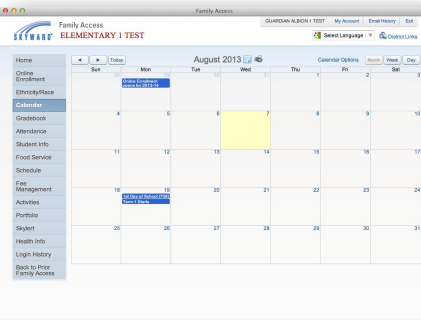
Family Access

SKYWARD

Family Access
ELEMENTARY 1 TEST

GUARDIAN ALBION 1 TEST | My Account | Email History | Exit

Select Language

District Links

Home
Online Enrollment
Ethnicity/Race
Calendar
Gradebook
Attendance
Student Info
Food Service
Schedule
Fee Management
Activities
Portfolio
Skylert
Health Info
Login History
Back to Prior Family Access

◄ ► Today

August 2013

Calendar Options

Month Week Day

| Sun | Mon | Tue | Wed | Thu | Fri | Sat |
|---|---|---|---|---|---|---|
| 28 | 29 Online Enrollment opens for 2013-14 | 30 | 31 | 1 | 2 | 3 |
| 4 | 5 | 6 | 7 | 8 | 9 | 10 |
| 11 | 12 | 13 | 14 | 15 | 16 | 17 |
| 18 | 19 1st Day of School (TBD) Term 1 Starts | 20 | 21 | 22 | 23 | 24 |
| 25 | 26 | 27 | 28 | 29 | 30 | 31 |